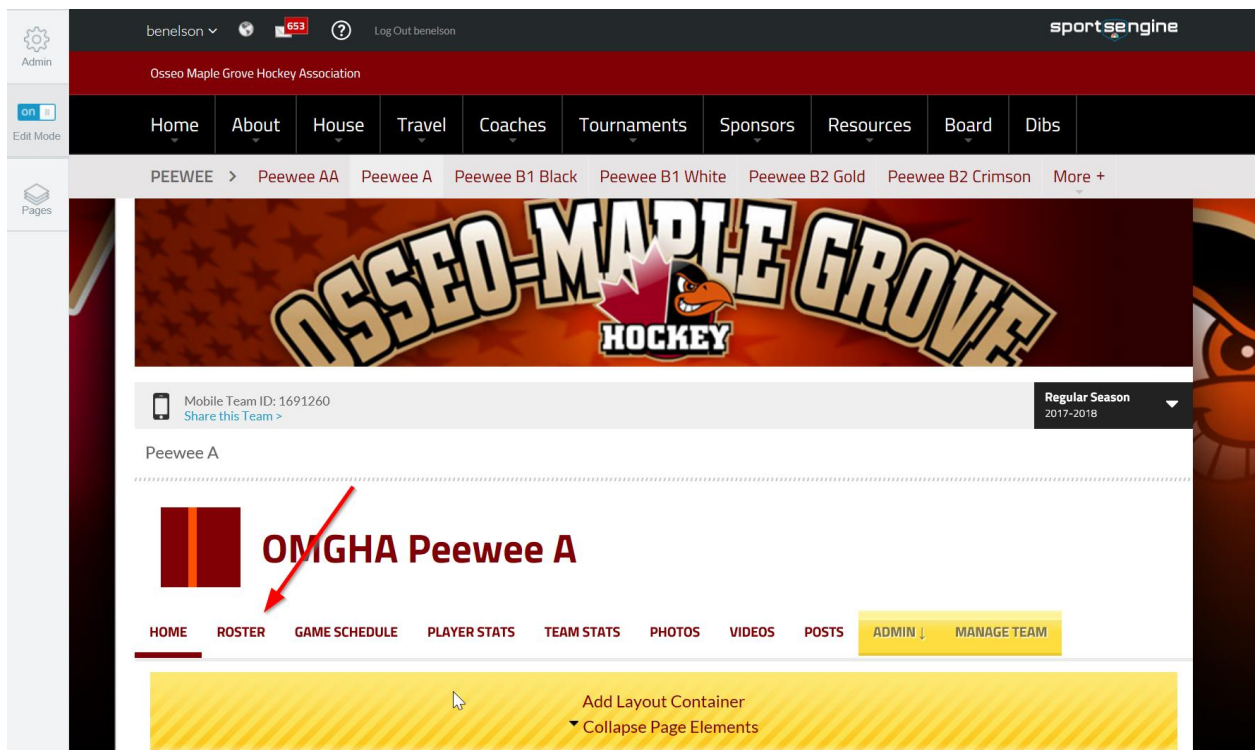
Admin

on

Edit Mode

Pages

benelson 653 Log Out benelson

sportsengine

Osseo Maple Grove Hockey Association

Home About House Travel Coaches Tournaments Sponsors Resources Board Dibs

PEEWEE > Peewee AA Peewee A Peewee B1 Black Peewee B1 White Peewee B2 Gold Peewee B2 Crimson More +

OSSEO-MAPLE GROVE HOCKEY

Mobile Team ID: 1691260
Share this Team >

Regular Season
2017-2018

Peewee A

OMGHA Peewee A

HOME ROSTER GAME SCHEDULE PLAYER STATS TEAM STATS PHOTOS VIDEOS POSTS ADMIN ↓ MANAGE TEAM

Add Layout Container
Collapse Page Elements